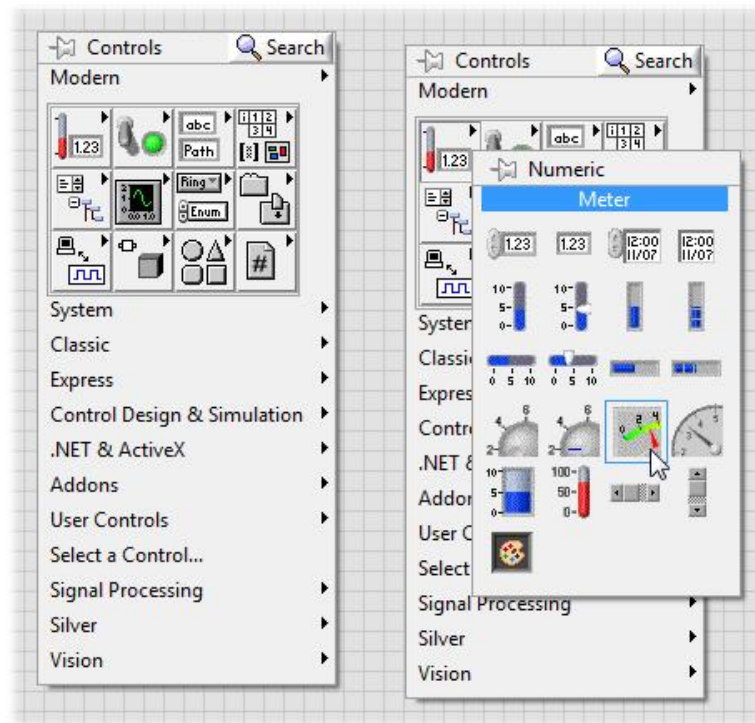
Controls
Search
Modern
1.23
abc
Path
Ring
Enum
#
System
Classic
Express
Control Design & Simulation
.NET & ActiveX
Addons
User Controls
Select a Control...
Signal Processing
Silver
Vision

Controls
Search
Modern
1.23
abc
Numeric
Meter
1.23
1.23
12:00 11/07
12:00 11/07
10-
5-
0-
10-
5-
0-
0 5 10
0 5 10
System
Classic
Express
Control
.NET &
Addons
User C
Select
Signal Processing
Silver
Vision